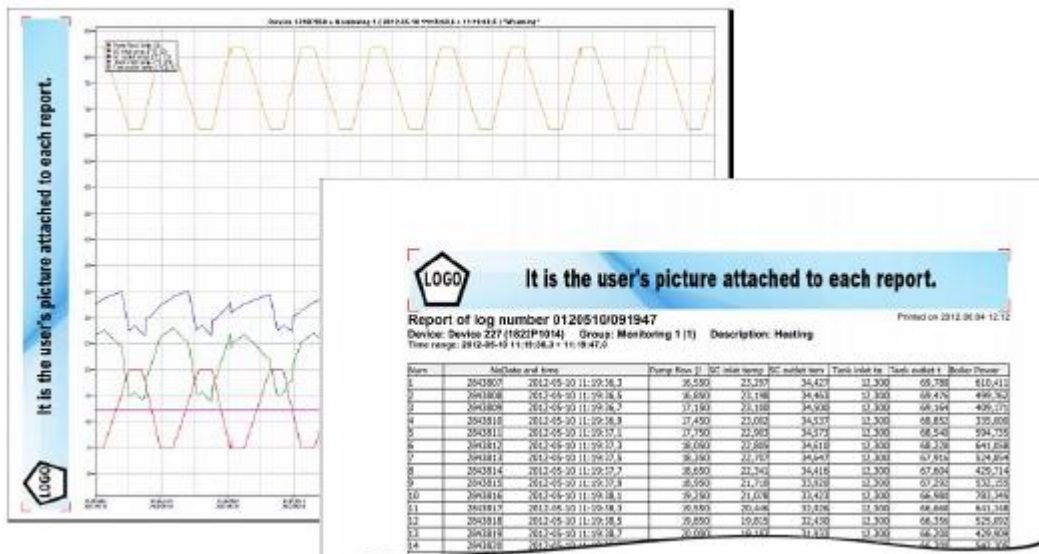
It is the user's picture attached to each report.

LOGO

Device 1218P1014 - Monitoring 1 | 2012-05-10 09:19:38.0 - 11:19:47.0 | "Heating"

LOGO

It is the user's picture attached to each report.

Report of log number 0120510/091947

Printed on 2012.06.04 12:12

Device: Device 227 (1821P1014) Group: Monitoring 1 (1) Description: Heating

Time range: 2012-05-10 11:19:38.3 - 11:19:47.0

| Num | No | Date and time | Pump flow [l] | SC inlet temp | SC outlet tem | Tank inlet te | Tank outlet t | Boiler Power |
|---|---|---|---|---|---|---|---|---|
| 1 | 2843807 | 2012-05-10 11:19:36,3 | 16,550 | 23,257 | 34,427 | 12,300 | 69,780 | 610,411 |
| 2 | 2843808 | 2012-05-10 11:19:36,5 | 16,850 | 23,198 | 34,463 | 12,300 | 69,476 | 499,762 |
| 3 | 2843809 | 2012-05-10 11:19:36,7 | 17,150 | 23,100 | 34,500 | 12,300 | 69,164 | 409,171 |
| 4 | 2843810 | 2012-05-10 11:19:36,9 | 17,450 | 23,002 | 34,537 | 12,300 | 68,852 | 335,000 |
| 5 | 2843811 | 2012-05-10 11:19:37,1 | 17,750 | 22,903 | 34,573 | 12,300 | 68,540 | 594,735 |
| 6 | 2843812 | 2012-05-10 11:19:37,3 | 18,050 | 22,805 | 34,610 | 12,300 | 68,228 | 641,848 |
| 7 | 2843813 | 2012-05-10 11:19:37,5 | 18,350 | 22,707 | 34,647 | 12,300 | 67,916 | 524,854 |
| 8 | 2843814 | 2012-05-10 11:19:37,7 | 18,650 | 22,341 | 34,416 | 12,300 | 67,604 | 429,714 |
| 9 | 2843815 | 2012-05-10 11:19:37,9 | 18,950 | 21,710 | 33,920 | 12,300 | 67,292 | 532,155 |
| 10 | 2843816 | 2012-05-10 11:19:38,1 | 19,250 | 21,078 | 33,423 | 12,300 | 66,980 | 783,349 |
| 11 | 2843817 | 2012-05-10 11:19:38,3 | 19,550 | 20,446 | 32,926 | 12,300 | 66,668 | 641,348 |
| 12 | 2843818 | 2012-05-10 11:19:38,5 | 19,850 | 19,815 | 32,430 | 12,300 | 66,356 | 525,692 |
| 13 | 2843819 | 2012-05-10 11:19:38,7 | 20,000 | 19,183 | 31,933 | 12,300 | 66,200 | 430,904 |
| 14 | 2843820 | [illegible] | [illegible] | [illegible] | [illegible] | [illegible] | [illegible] | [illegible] |